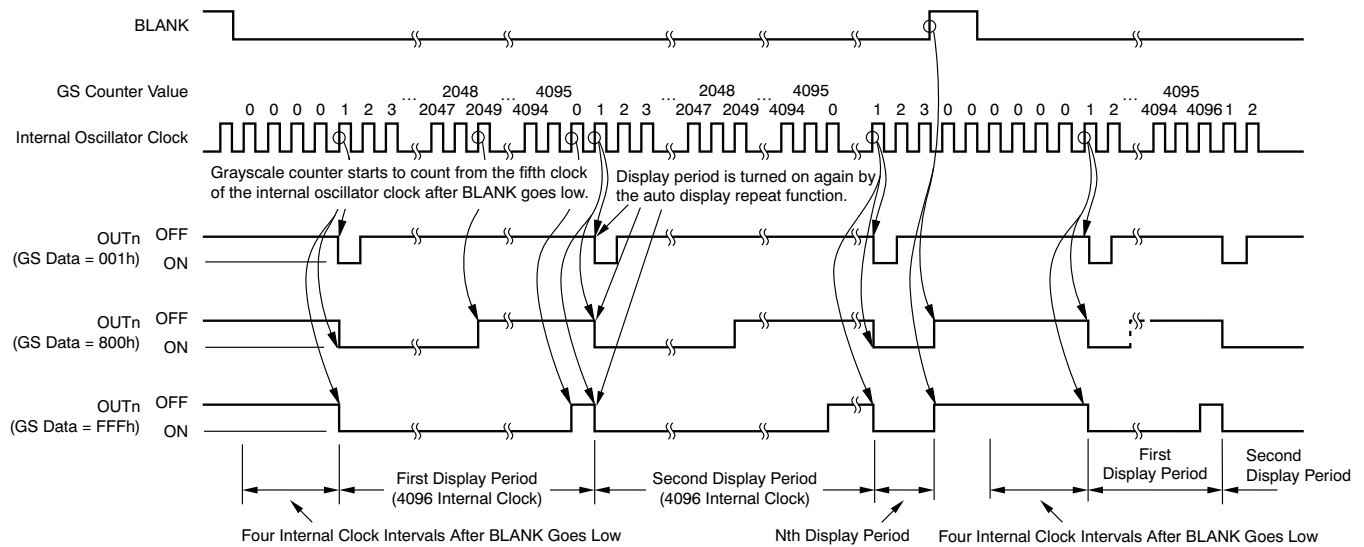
BLANK

GS Counter Value

0 0 0 0 1 2 3 ... 2047 2048 2049 ... 4094 4095 0 1 2 3 ... 2047 2048 2049 ... 4094 4095 0 1 2 3 0 0 0 0 0 1 2 ... 4094 4095 4096 1 2

Internal Oscillator Clock

Grayscale counter starts to count from the fifth clock of the internal oscillator clock after BLANK goes low.

Display period is turned on again by the auto display repeat function.

OUTn (GS Data = 001h) OFF ON

OUTn (GS Data = 800h) OFF ON

OUTn (GS Data = FFFh) OFF ON

First Display Period (4096 Internal Clock)

Second Display Period (4096 Internal Clock)

First Display Period

Second Display Period

Four Internal Clock Intervals After BLANK Goes Low

Nth Display Period

Four Internal Clock Intervals After BLANK Goes Low